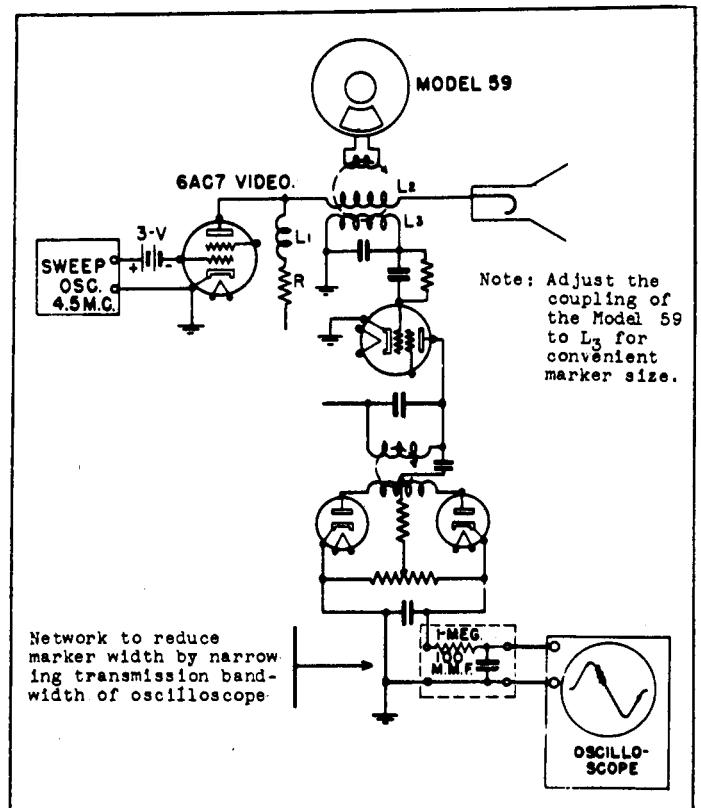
MODEL 59

6AC7 VIDEO.

$L_2$

$L_3$

$L_1$

R

3-V

+

-

SWEEP OSC. 4.5M.C.

Note: Adjust the coupling of the Model 59 to $L_3$ for convenient marker size.

Network to reduce marker width by narrowing transmission bandwidth of osciloscope

1-MEG.

100 M.M.F.

OSCILLO-SCOPE